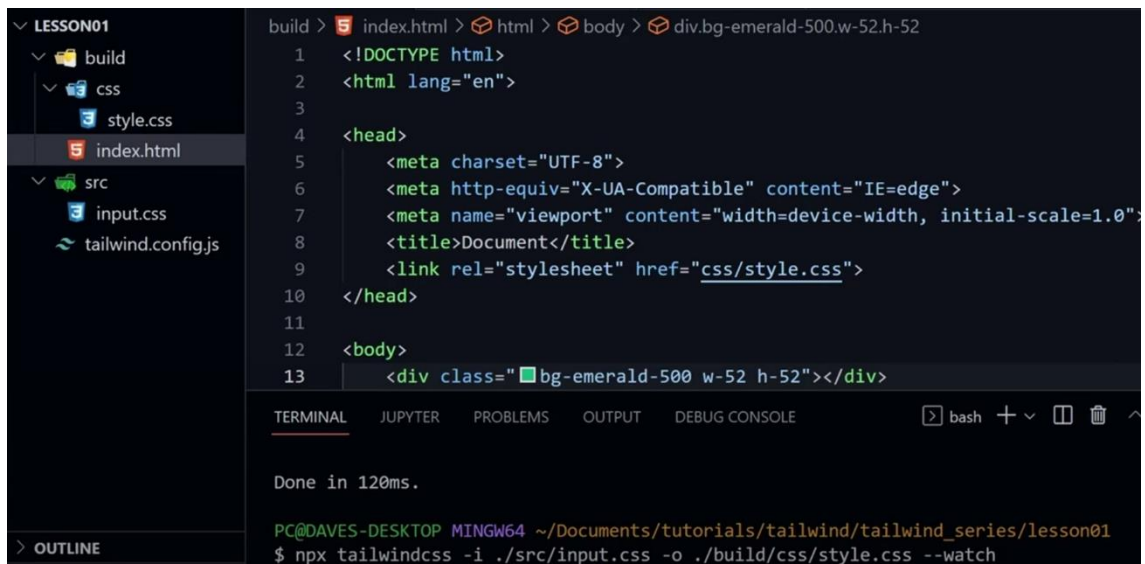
LESSON01
build
css
style.css
index.html
src
input.css
tailwind.config.js

build > index.html > html > body > div.bg-emerald-500.w-52.h-52

1 <!DOCTYPE html>
2 <html lang="en">
3
4 <head>
5 <meta charset="UTF-8">
6 <meta http-equiv="X-UA-Compatible" content="IE=edge">
7 <meta name="viewport" content="width=device-width, initial-scale=1.0">
8 <title>Document</title>
9 <link rel="stylesheet" href="css/style.css">
10 </head>
11
12 <body>
13 <div class="bg-emerald-500 w-52 h-52"></div>

TERMINAL JUPYTER PROBLEMS OUTPUT DEBUG CONSOLE bash

Done in 120ms.

PC@DAVES-DESKTOP MINGW64 ~/Documents/tutorials/tailwind/tailwind_series/lesson01
$ npx tailwindcss -i ./src/input.css -o ./build/css/style.css --watch

OUTLINE